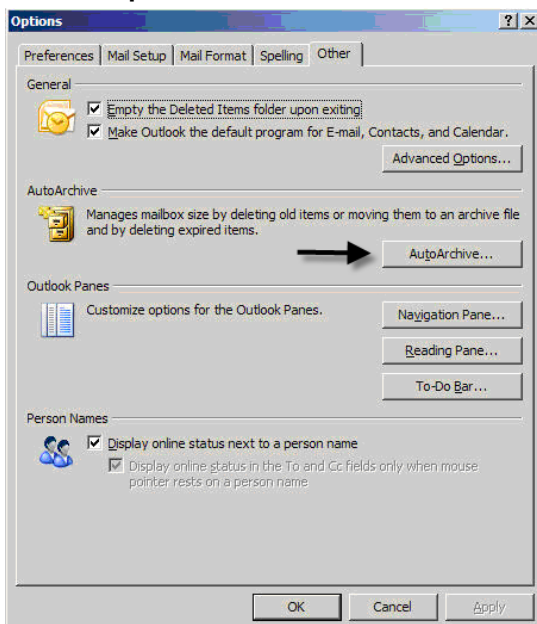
Options

?
X

Preferences
Mail Setup
Mail Format
Spelling
Other

General

Empty the Deleted Items folder upon exiting

Make Outlook the default program for E-mail, Contacts, and Calendar.

Advanced Options...

AutoArchive

Manages mailbox size by deleting old items or moving them to an archive file and by deleting expired items.

AutoArchive...

Outlook Panes

Customize options for the Outlook Panes.

Navigation Pane...

Reading Pane...

To-Do Bar...

Person Names

Display online status next to a person name

Display online status in the To and Cc fields only when mouse pointer rests on a person name

OK
Cancel
Apply